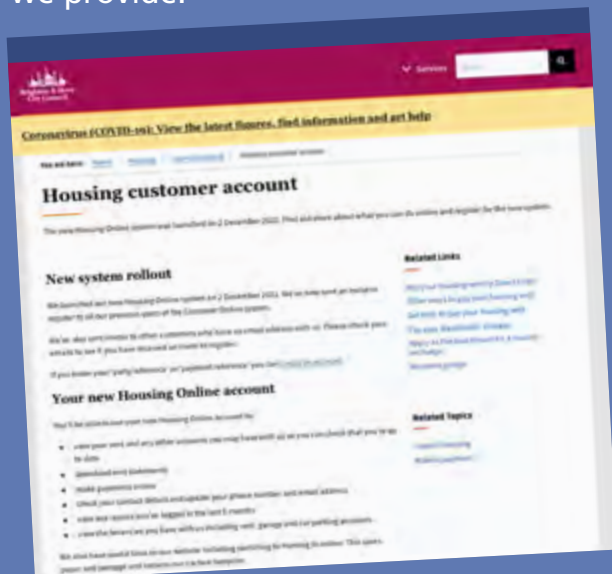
We provide:

Brighton & Hove City Council

Services

Coronavirus (COVID-19): View the latest figures, find information and get help

You are here: Home | Housing | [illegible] | Housing customer account

Housing customer account

The new Housing Online system was launched on 2 December 2021. Find out more about what you can do online and register for the new system.

New system rollout

We launched our new Housing Online system on 2 December 2021. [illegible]

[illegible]

If you know your 'party reference' or 'payment reference' you can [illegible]

Your new Housing Online account

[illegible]

- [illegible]
- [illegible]
- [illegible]
- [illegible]
- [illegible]
- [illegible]

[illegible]

Related Links

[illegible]

Related Topics

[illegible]